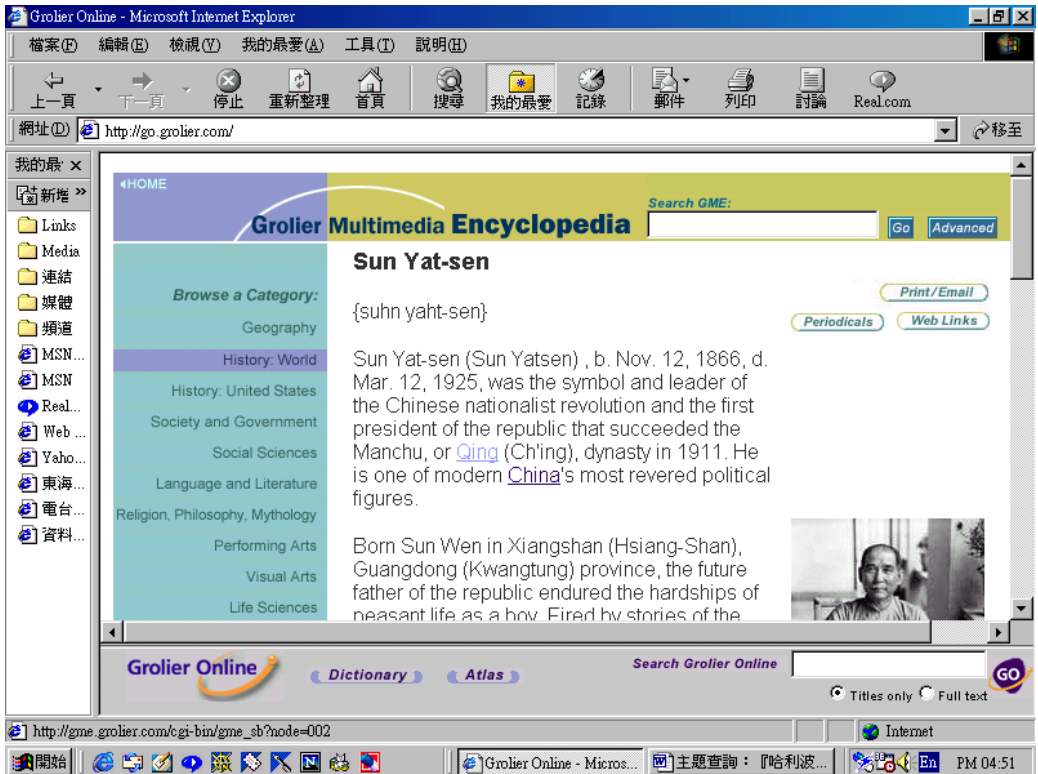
Grolier Online - Microsoft Internet Explorer

檔案(F) 編輯(E) 檢視(V) 我的最愛(A) 工具(T) 說明(H)

上一頁 下一頁 停止 重新整理 首頁 搜尋 我的最愛 記錄 郵件 列印 討論 Real.com

網址(D) http://go.grolier.com/ 移至

我的最 ×
新增 »
Links
Media
連結
媒體
頻道
MSN...
MSN
Real...
Web ...
Yaho...
東海...
電台...
資料...

◂HOME

Grolier Multimedia Encyclopedia

Search GME:
Go Advanced

Browse a Category:
Geography
History: World
History: United States
Society and Government
Social Sciences
Language and Literature
Religion, Philosophy, Mythology
Performing Arts
Visual Arts
Life Sciences

Sun Yat-sen

{suhn yaht-sen}

Print/Email
Periodicals
Web Links

Sun Yat-sen (Sun Yatsen) , b. Nov. 12, 1866, d. Mar. 12, 1925, was the symbol and leader of the Chinese nationalist revolution and the first president of the republic that succeeded the Manchu, or Qing (Ch'ing), dynasty in 1911. He is one of modern China's most revered political figures.

Born Sun Wen in Xiangshan (Hsiang-Shan), Guangdong (Kwangtung) province, the future father of the republic endured the hardships of peasant life as a boy. Fired by stories of the

Grolier Online
Dictionary
Atlas
Search Grolier Online
GO
Titles only Full text

http://gme.grolier.com/cgi-bin/gme_sb?node=002
Internet

開始
Grolier Online - Micros...
主題查詢：『哈利波...
En
PM 04:51